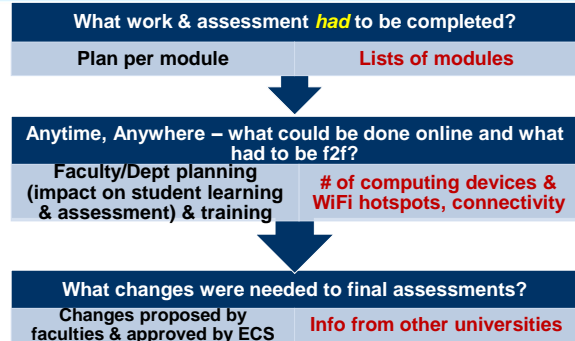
What work & assessment *had* to be completed?

Plan per module

Lists of modules

Anytime, Anywhere – what could be done online and what had to be f2f?

Faculty/Dept planning (impact on student learning & assessment) & training

# of computing devices & WiFi hotspots, connectivity

What changes were needed to final assessments?

Changes proposed by faculties & approved by ECS

Info from other universities